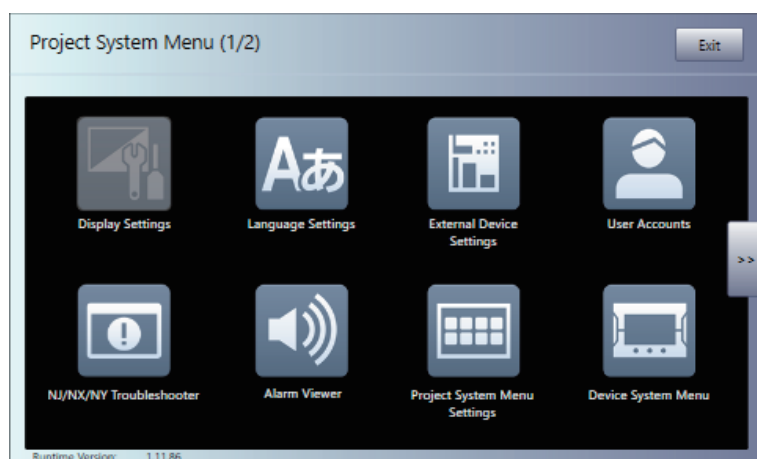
Project System Menu (1/2)

Exit

Aあ

Display Settings

Language Settings

External Device Settings

User Accounts

>>

NJ/NX/NY Troubleshooter

Alarm Viewer

Project System Menu Settings

Device System Menu

Runtime Version: 1.11.86